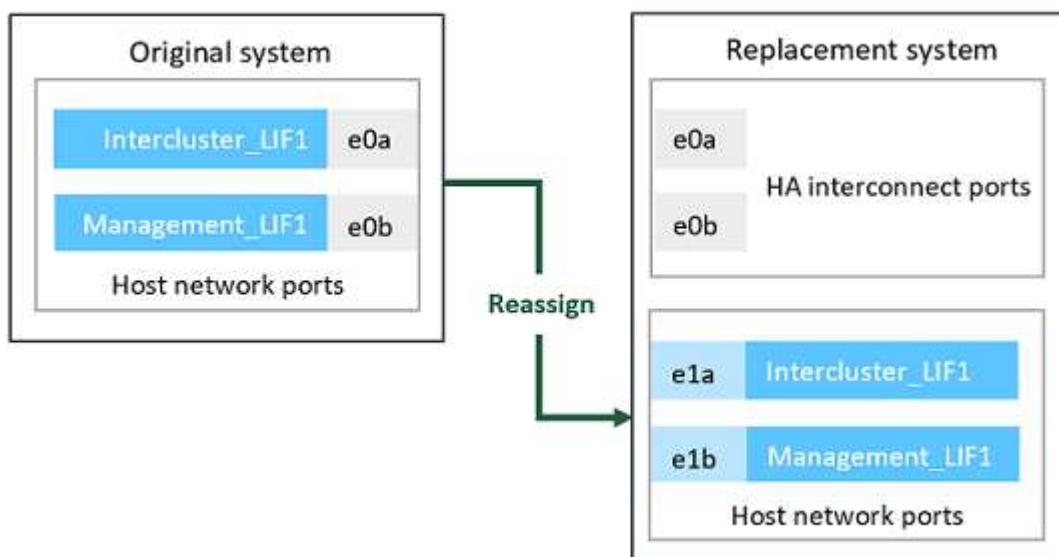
Original system

Intercluster_LIF1 e0a

Management_LIF1 e0b

Host network ports

Reassign

Replacement system

e0a

e0b

HA interconnect ports

e1a Intercluster_LIF1

e1b Management_LIF1

Host network ports